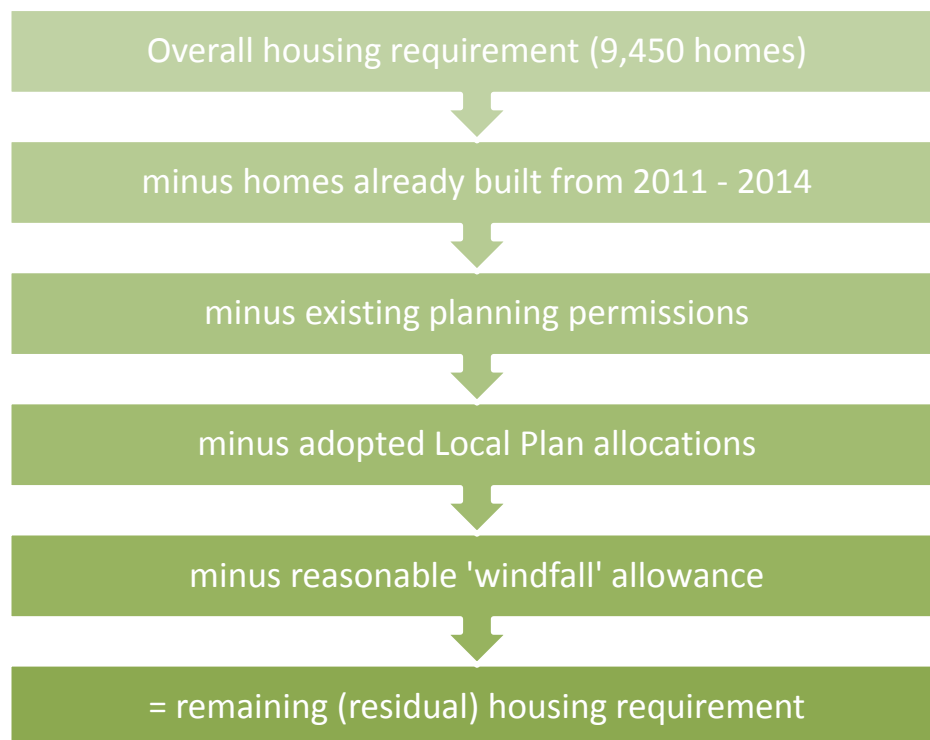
Overall housing requirement (9,450 homes)

minus homes already built from 2011 - 2014

minus existing planning permissions

minus adopted Local Plan allocations

minus reasonable 'windfall' allowance

= remaining (residual) housing requirement